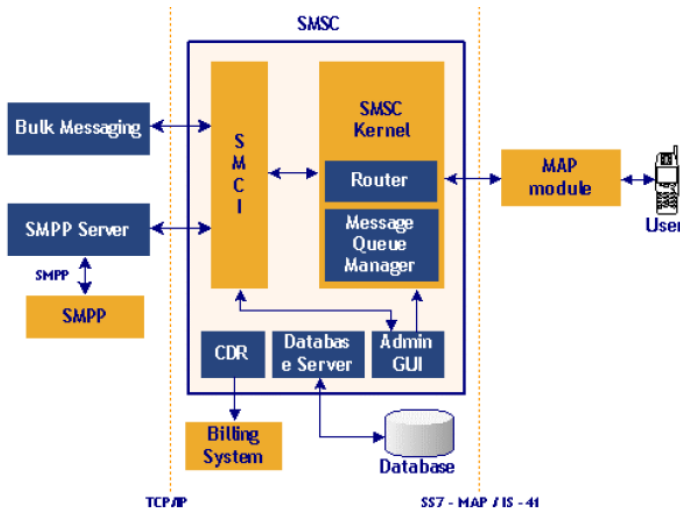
SMSC

Bulk Messaging

SMPP Server

SMPP

SMPP

S
M
C
I

SMSC
Kernel

Router

Message
Queue
Manager

CDR

Databas
e Server

Admin
GUI

MAP
module

User

Billing
System

Database

TCP/IP

SS7 - MAP / IS - 41